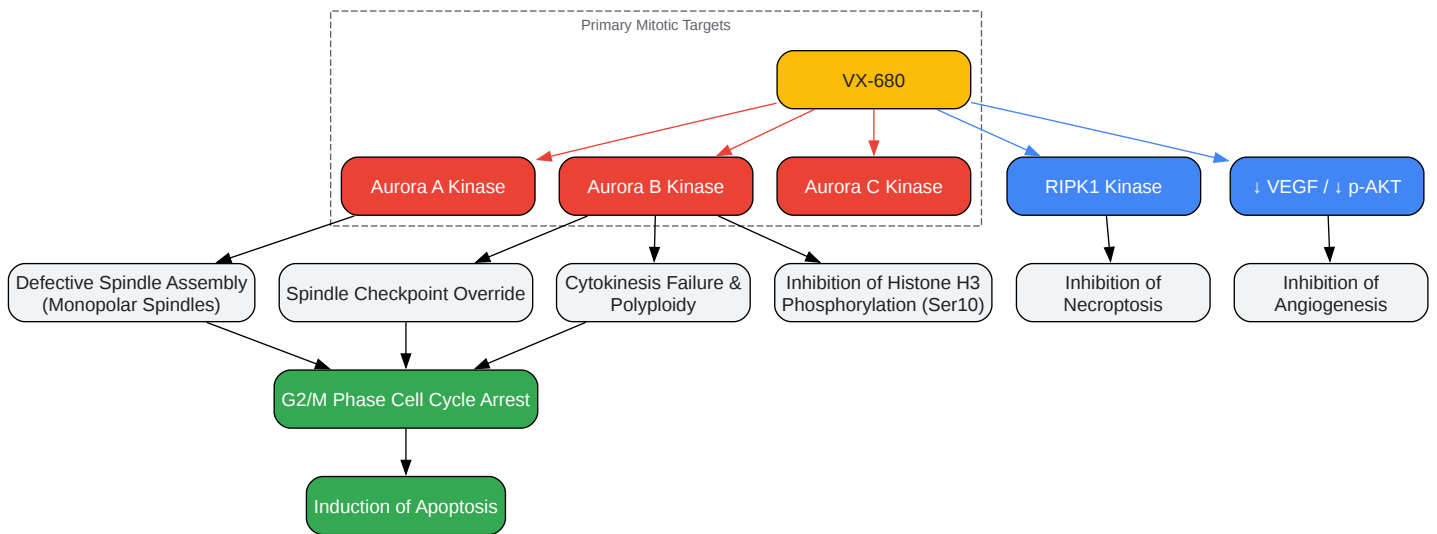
Primary Mitotic Targets

VX-680

Aurora A Kinase

Aurora B Kinase

Aurora C Kinase

RIPK1 Kinase

↓ VEGF / ↓ p-AKT

Defective Spindle Assembly (Monopolar Spindles)

Spindle Checkpoint Override

Cytokinesis Failure & Polyploidy

Inhibition of Histone H3 Phosphorylation (Ser10)

Inhibition of Necroptosis

Inhibition of Angiogenesis

G2/M Phase Cell Cycle Arrest

Induction of Apoptosis